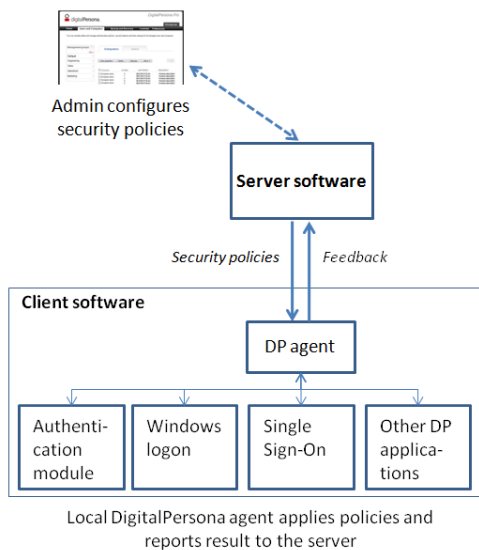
digitalPersona

Admin configures security policies

Server software

Security policies

Feedback

Client software

DP agent

Authentication module

Windows logon

Single Sign-On

Other DP applications

Local DigitalPersona agent applies policies and reports result to the server